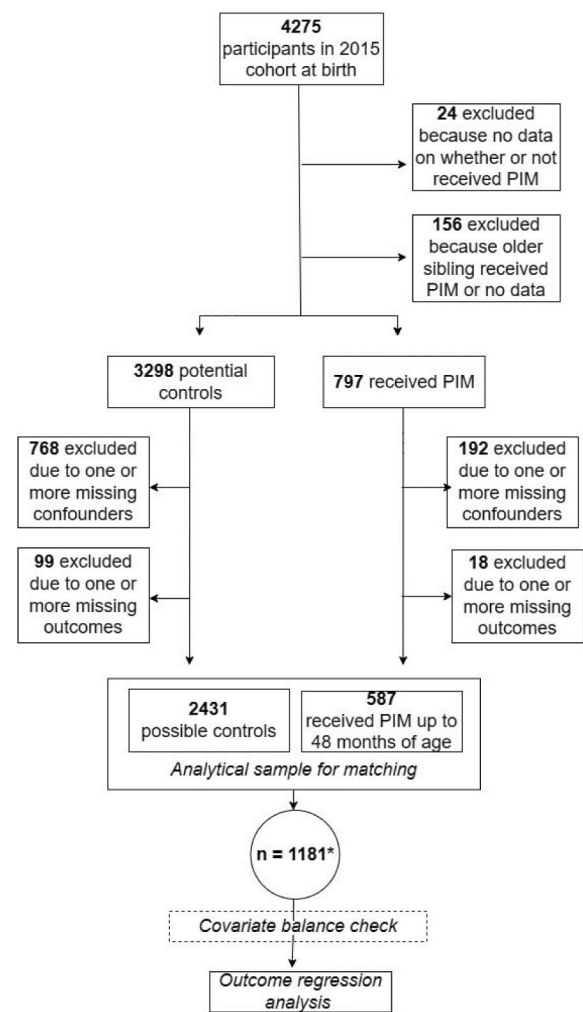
**4275** participants in 2015 cohort at birth

**24** excluded because no data on whether or not received PIM

**156** excluded because older sibling received PIM or no data

**3298** potential controls

**797** received PIM

**768** excluded due to one or more missing confounders

**99** excluded due to one or more missing outcomes

**192** excluded due to one or more missing confounders

**18** excluded due to one or more missing outcomes

**2431** possible controls

**587** received PIM up to 48 months of age

*Analytical sample for matching*

**n = 1181***

*Covariate balance check*

*Outcome regression analysis*